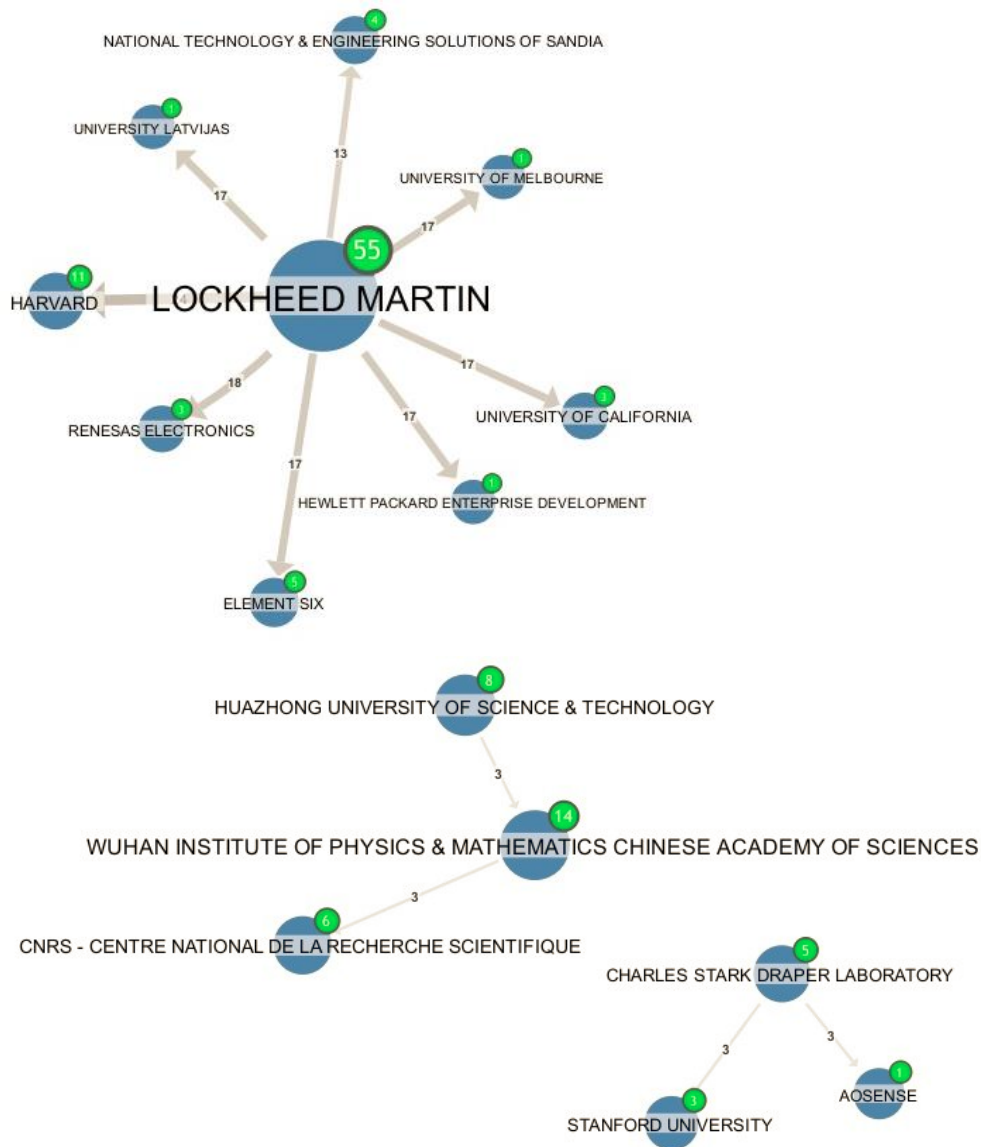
4
NATIONAL TECHNOLOGY & ENGINEERING SOLUTIONS OF SANDIA

1
UNIVERSITY LATVIJAS

13

1
UNIVERSITY OF MELBOURNE

17

17

55

11
HARVARD

LOCKHEED MARTIN

18

17

3
RENESAS ELECTRONICS

3
UNIVERSITY OF CALIFORNIA

17

17

1
HEWLETT PACKARD ENTERPRISE DEVELOPMENT

5
ELEMENT SIX

8
HUAZHONG UNIVERSITY OF SCIENCE & TECHNOLOGY

3

14
WUHAN INSTITUTE OF PHYSICS & MATHEMATICS CHINESE ACADEMY OF SCIENCES

3

6
CNRS - CENTRE NATIONAL DE LA RECHERCHE SCIENTIFIQUE

5
CHARLES STARK DRAPER LABORATORY

3

3

1
AOSENSE

3
STANFORD UNIVERSITY